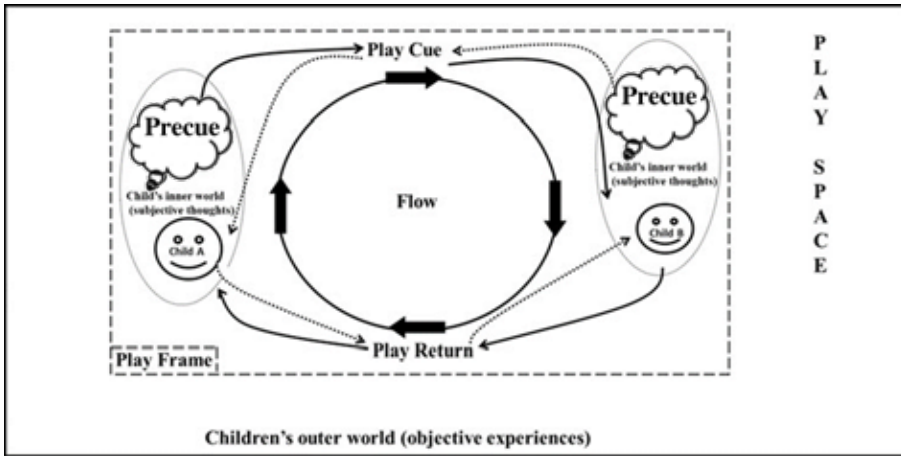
Play Cue

Precue

Child's inner world (subjective thoughts)

Child A

Flow

Precue

Child's inner world (subjective thoughts)

Child B

P L A Y

S P A C E

Play Frame

Play Return

Children's outer world (objective experiences)